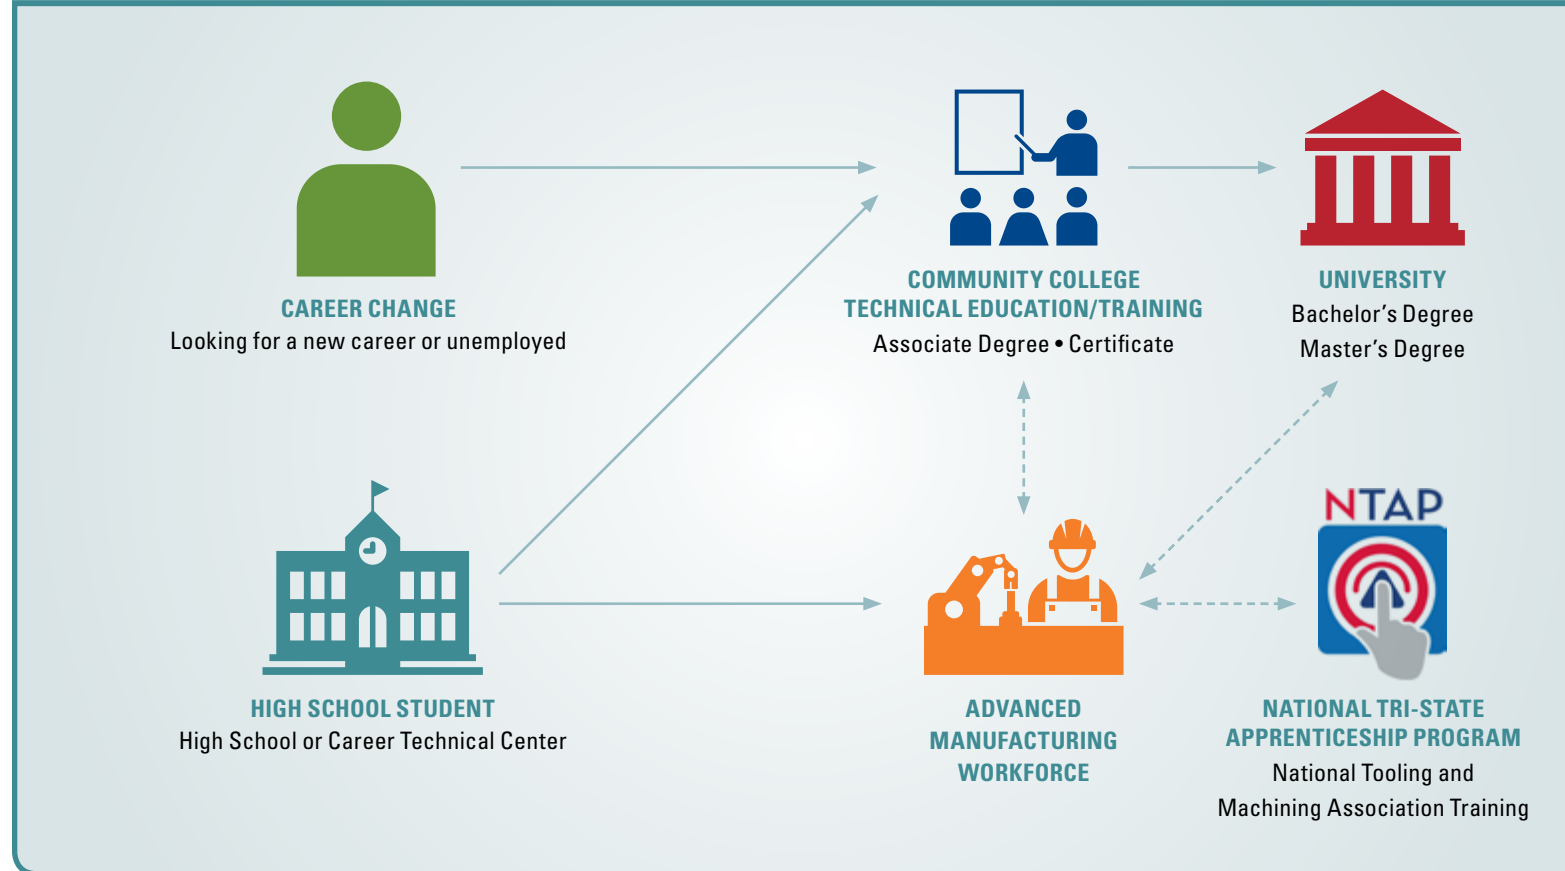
CAREER CHANGE
Looking for a new career or unemployed

COMMUNITY COLLEGE
TECHNICAL EDUCATION/TRAINING
Associate Degree • Certificate

UNIVERSITY
Bachelor's Degree
Master's Degree

HIGH SCHOOL STUDENT
High School or Career Technical Center

ADVANCED MANUFACTURING WORKFORCE

NTAP

NATIONAL TRI-STATE APPRENTICESHIP PROGRAM
National Tooling and Machining Association Training